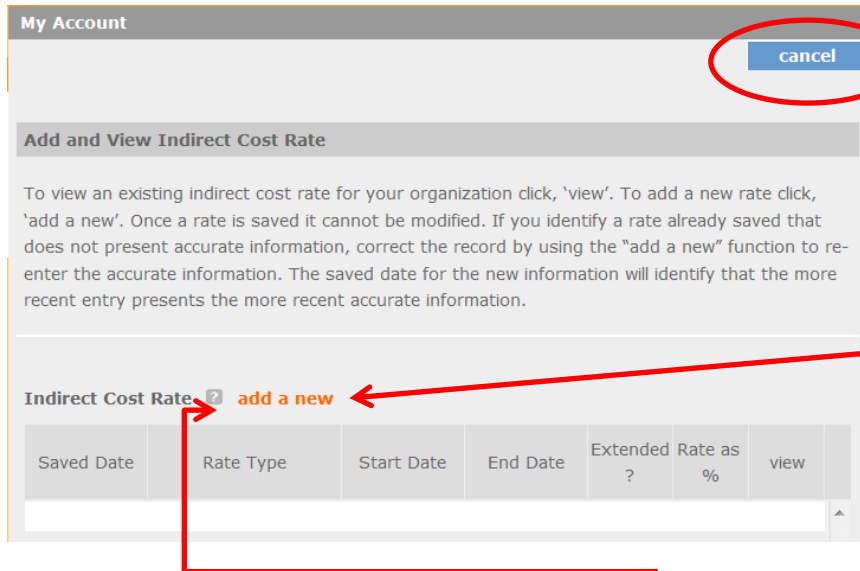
My Account

cancel

Add and View Indirect Cost Rate

To view an existing indirect cost rate for your organization click, 'view'. To add a new rate click, 'add a new'. Once a rate is saved it cannot be modified. If you identify a rate already saved that does not present accurate information, correct the record by using the "add a new" function to re-enter the accurate information. The saved date for the new information will identify that the more recent entry presents the more recent accurate information.

Indirect Cost Rate ? add a new

| Saved Date | Rate Type | Start Date | End Date | Extended ? | Rate as % | view |
|---|---|---|---|---|---|---|
| | | | | | | |